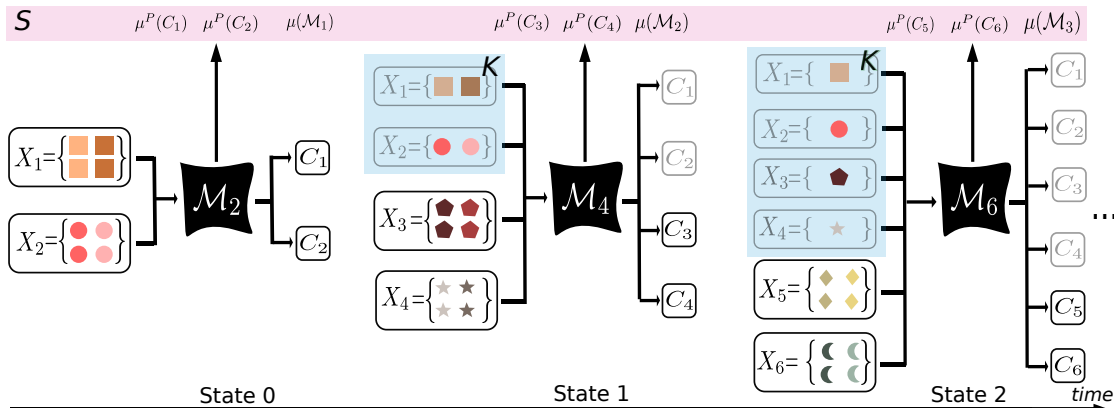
$S$ $\mu^P(C_1)$ $\mu^P(C_2)$ $\mu(\mathcal{M}_1)$ $\mu^P(C_3)$ $\mu^P(C_4)$ $\mu(\mathcal{M}_2)$ $\mu^P(C_5)$ $\mu^P(C_6)$ $\mu(\mathcal{M}_3)$

$X_1=\{\}$
$X_2=\{\}$
$\mathcal{M}_2$
$C_1$
$C_2$

$K$
$X_1=\{\}$
$X_2=\{\}$
$X_3=\{\}$
$X_4=\{\}$
$\mathcal{M}_4$
$C_1$
$C_2$
$C_3$
$C_4$

$K$
$X_1=\{\}$
$X_2=\{\}$
$X_3=\{\}$
$X_4=\{\}$
$X_5=\{\}$
$X_6=\{\}$
$\mathcal{M}_6$
$C_1$
$C_2$
$C_3$
$C_4$
$C_5$
$C_6$
...

State 0
State 1
State 2
time